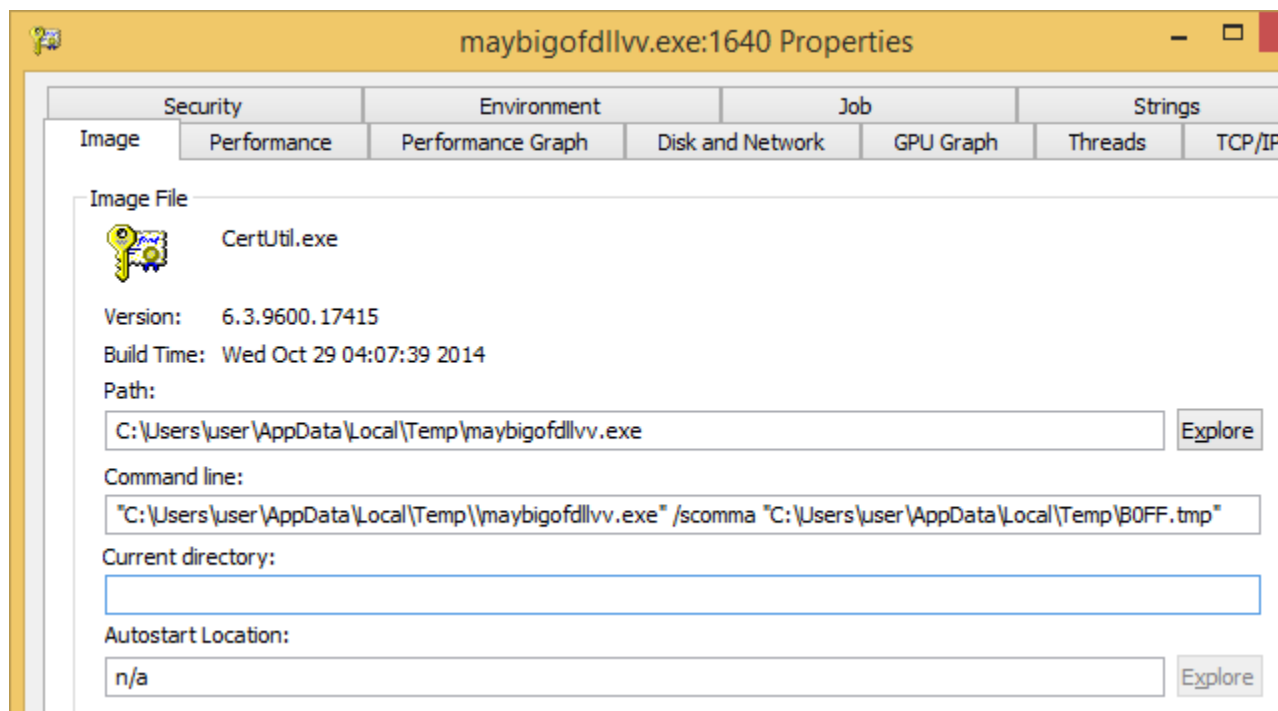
maybigofdllvv.exe:1640 Properties

Security
Environment
Job
Strings
Image
Performance
Performance Graph
Disk and Network
GPU Graph
Threads
TCP/IP

Image File

CertUtil.exe

Version: 6.3.9600.17415

Build Time: Wed Oct 29 04:07:39 2014

Path:

C:\Users\user\AppData\Local\Temp\maybigofdllvv.exe

Explore

Command line:

"C:\Users\user\AppData\Local\Temp\\maybigofdllvv.exe" /scomma "C:\Users\user\AppData\Local\Temp\B0FF.tmp"

Current directory:

Autostart Location:

n/a

Explore